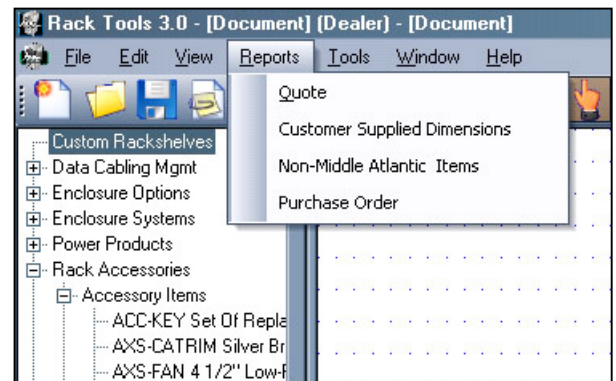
Rack Tools 3.0 - [Document] (Dealer) - [Document]

File Edit View Reports Tools Window Help

Quote
Customer Supplied Dimensions
Non-Middle Atlantic Items
Purchase Order

Custom Rackshelves
Data Cabling Mgmt
Enclosure Options
Enclosure Systems
Power Products
Rack Accessories
Accessory Items
ACC-KEY Set Of Repla
AXS-CATRIM Silver Br
AXS-FAN 4 1/2" Low-F